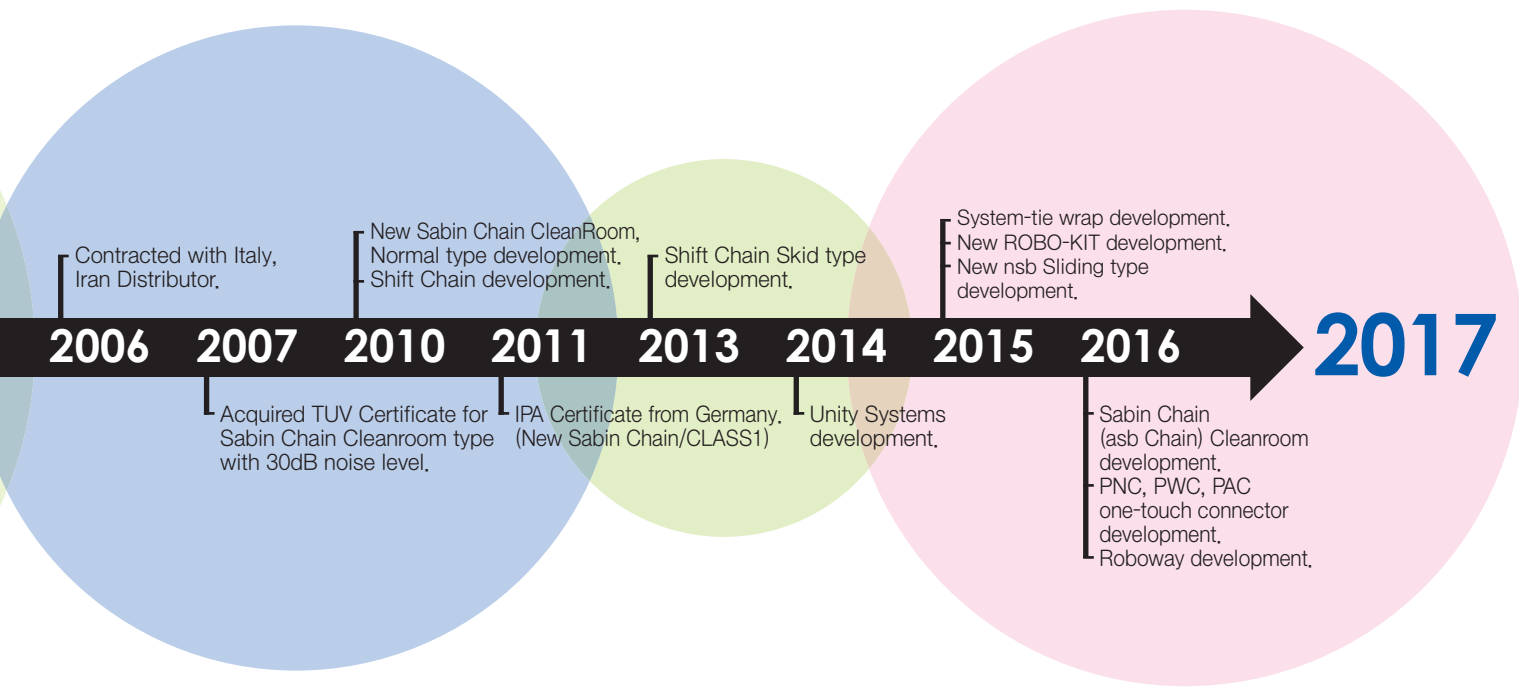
Contracted with Italy, Iran Distributor.

New Sabin Chain CleanRoom, Normal type development.
Shift Chain development.

Shift Chain Skid type development.

System-tie wrap development.
New ROBO-KIT development.
New nsb Sliding type development.

2006 2007 2010 2011 2013 2014 2015 2016 2017

Acquired TUV Certificate for Sabin Chain Cleanroom type with 30dB noise level.

IPA Certificate from Germany. (New Sabin Chain/CLASS1)

Unity Systems development.

Sabin Chain (asb Chain) Cleanroom development.
PNC, PWC, PAC one-touch connector development.
Roboway development.